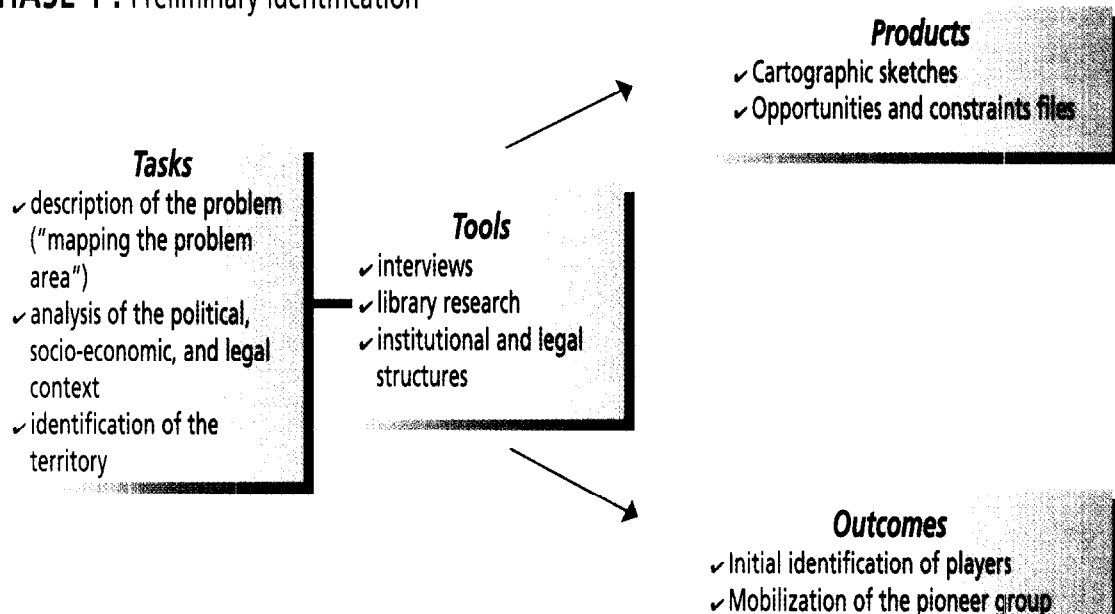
HASE 1: Preliminary identification

Products
✓ Cartographic sketches
✓ Opportunities and constraints files

Tasks
✓ description of the problem ("mapping the problem area")
✓ analysis of the political, socio-economic, and legal context
✓ identification of the territory

Tools
✓ interviews
✓ library research
✓ institutional and legal structures

Outcomes
✓ Initial identification of players
✓ Mobilization of the pioneer group